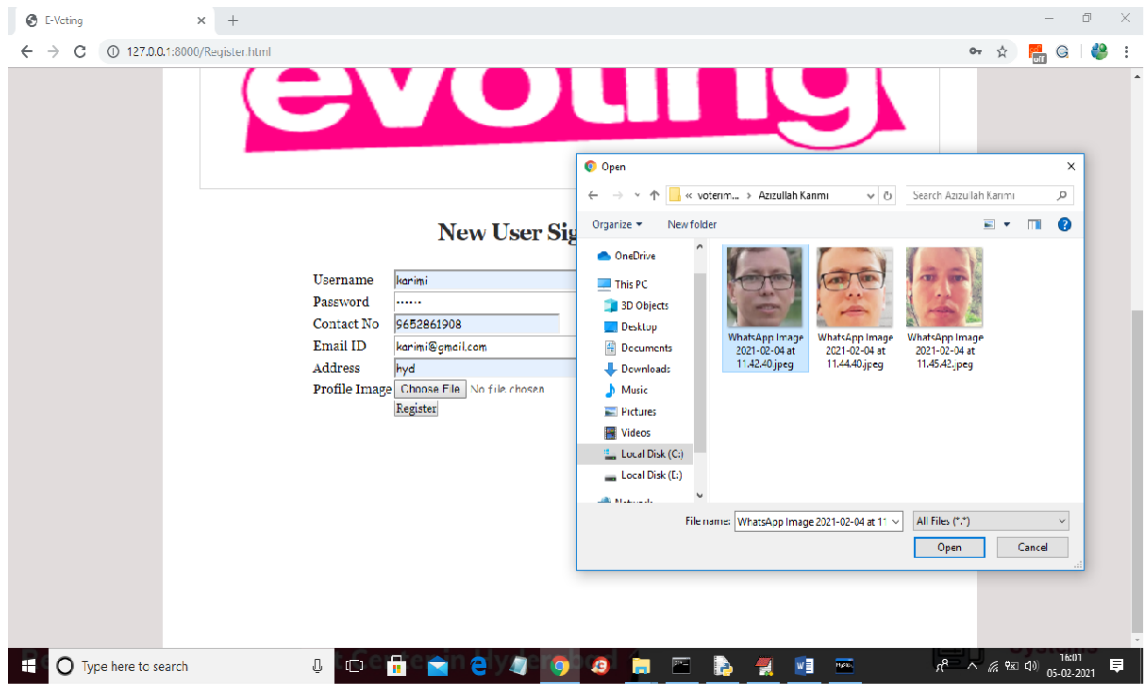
E-Voting
127.0.0.1:8000/Register.html

evoting

New User Sig

Username karimi
Password ••••••
Contact No 9652861908
Email ID karimi@gmail.com
Address hyd
Profile Image Choose File No file chosen
Register

Open
« voterim... › Azizullah Karimi
Search Azizullah Karimi
Organize ▾ New folder
OneDrive
This PC
3D Objects
Desktop
Documents
Downloads
Music
Pictures
Videos
Local Disk (C:)
Local Disk (E:)
Network
WhatsApp Image 2021-02-04 at 11.42.40.jpeg
WhatsApp Image 2021-02-04 at 11.44.40.jpeg
WhatsApp Image 2021-02-04 at 11.45.42.jpeg
File name: WhatsApp Image 2021-02-04 at 11
All Files (*.*)
Open
Cancel

Type here to search
16:01
05-02-2021